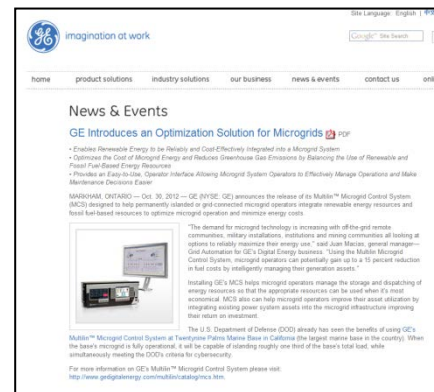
Site Language: English | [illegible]

imagination at work

Google™ Site Search

home | product solutions | industry solutions | our business | news & events | contact us | onl

News & Events

GE Introduces an Optimization Solution for Microgrids PDF

• Enables Renewable Energy to be Reliably and Cost-Effectively Integrated into a Microgrid System
• Optimizes the Cost of Microgrid Energy and Reduces Greenhouse Gas Emissions by Balancing the Use of Renewable and Fossil Fuel-Based Energy Resources
• Provides an Easy-to-Use, Operator Interface Allowing Microgrid System Operators to Effectively Manage Operations and Make Maintenance Decisions Easier

MARKHAM, ONTARIO — Oct. 30, 2012 — GE (NYSE: GE) announces the release of its Multilin™ Microgrid Control System (MCS) designed to help permanently islanded or grid-connected microgrid operators integrate renewable energy resources and fossil fuel-based resources to optimize microgrid operation and minimize energy costs.

"The demand for microgrid technology is increasing with off-the-grid remote communities, military installations, institutions and mining communities all looking at options to reliably maximize their energy use," said Juan Macias, general manager—Grid Automation for GE's Digital Energy business. "Using the Multilin Microgrid Control System, microgrid operators can potentially gain up to a 15 percent reduction in fuel costs by intelligently managing their generation assets."

Installing GE's MCS helps microgrid operators manage the storage and dispatching of energy resources so that the appropriate resources can be used when it's most economical. MCS also can help microgrid operators improve their asset utilization by integrating existing power system assets into the microgrid infrastructure improving their return on investment.

The U.S. Department of Defense (DOD) already has seen the benefits of using GE's Multilin™ Microgrid Control System at Twentynine Palms Marine Base in California (the largest marine base in the country). When the base's microgrid is fully operational, it will be capable of islanding roughly one third of the base's total load, while simultaneously meeting the DOD's criteria for cybersecurity.

For more information on GE's Multilin™ Microgrid Control System please visit: http://www.gedigitalenergy.com/multilin/catalog/mcs.htm.